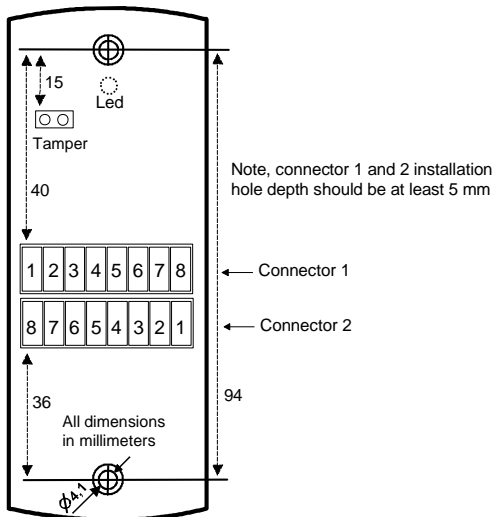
15

Led

Tamper

40

Note, connector 1 and 2 installation hole depth should be at least 5 mm

| 1 | 2 | 3 | 4 | 5 | 6 | 7 | 8 |
|---|---|---|---|---|---|---|---|

Connector 1

| 8 | 7 | 6 | 5 | 4 | 3 | 2 | 1 |
|---|---|---|---|---|---|---|---|

Connector 2

36

94

All dimensions in millimeters

$\phi 4.1$